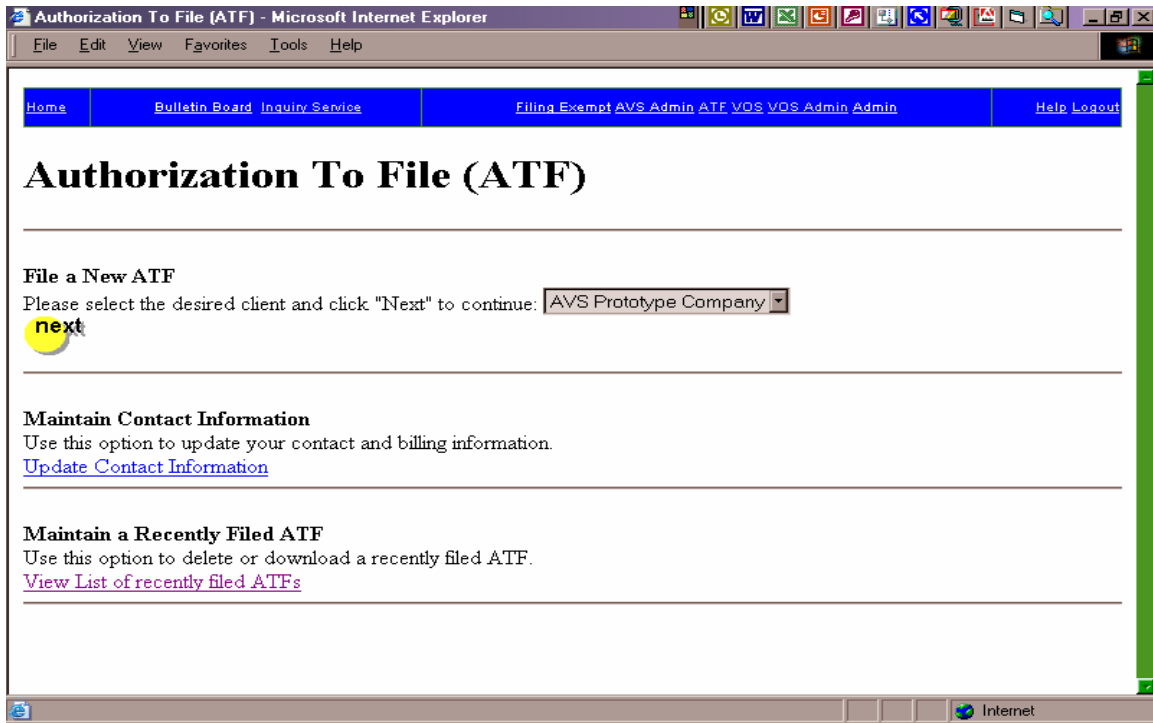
Authorization To File (ATF) - Microsoft Internet Explorer

File Edit View Favorites Tools Help

Home | Bulletin Board Inquiry Service | Filing Exempt AVS Admin ATF VOS VOS Admin Admin | Help Logout

Authorization To File (ATF)

File a New ATF
Please select the desired client and click "Next" to continue: AVS Prototype Company
next

Maintain Contact Information
Use this option to update your contact and billing information.
Update Contact Information

Maintain a Recently Filed ATF
Use this option to delete or download a recently filed ATF.
View List of recently filed ATFs

Internet